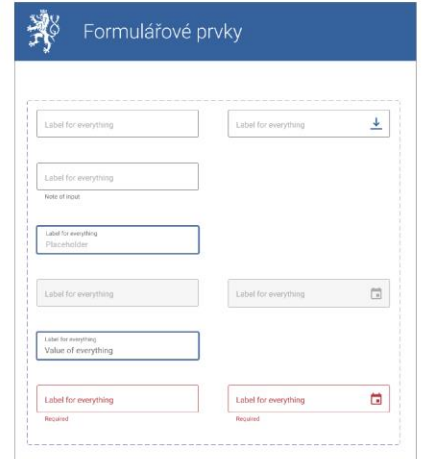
Formulářové prvky

Label for everything

Label for everything

Label for everything

Note of input

Label for everything
Placeholder

Label for everything

Label for everything

Label for everything
Value of everything

Label for everything
Required

Label for everything
Required